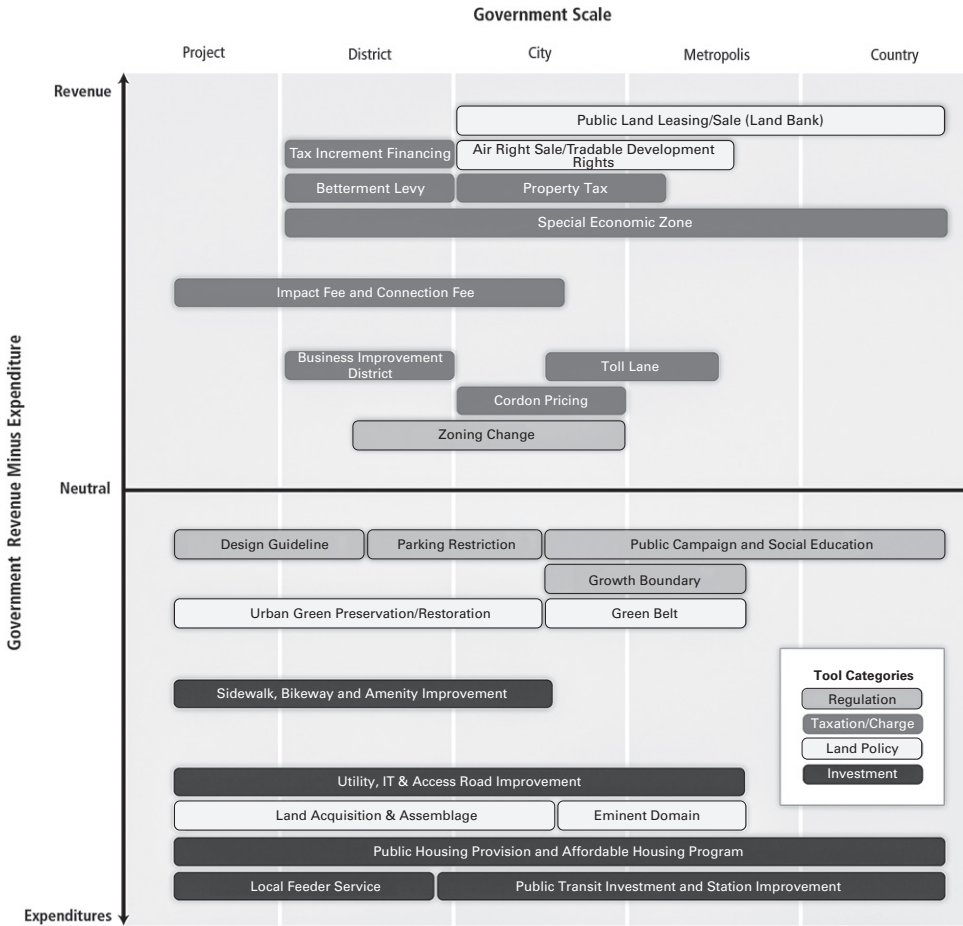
Government Scale

Project
District
City
Metropolis
Country

Revenue

Public Land Leasing/Sale (Land Bank)
Tax Increment Financing
Air Right Sale/Tradable Development Rights
Betterment Levy
Property Tax
Special Economic Zone
Impact Fee and Connection Fee
Business Improvement District
Toll Lane
Cordon Pricing
Zoning Change

Neutral

Design Guideline
Parking Restriction
Public Campaign and Social Education
Growth Boundary
Urban Green Preservation/Restoration
Green Belt
Sidewalk, Bikeway and Amenity Improvement
Utility, IT & Access Road Improvement
Land Acquisition & Assemblage
Eminent Domain
Public Housing Provision and Affordable Housing Program
Local Feeder Service
Public Transit Investment and Station Improvement

Expenditures

Government Revenue Minus Expenditure

Tool Categories
Regulation
Taxation/Charge
Land Policy
Investment